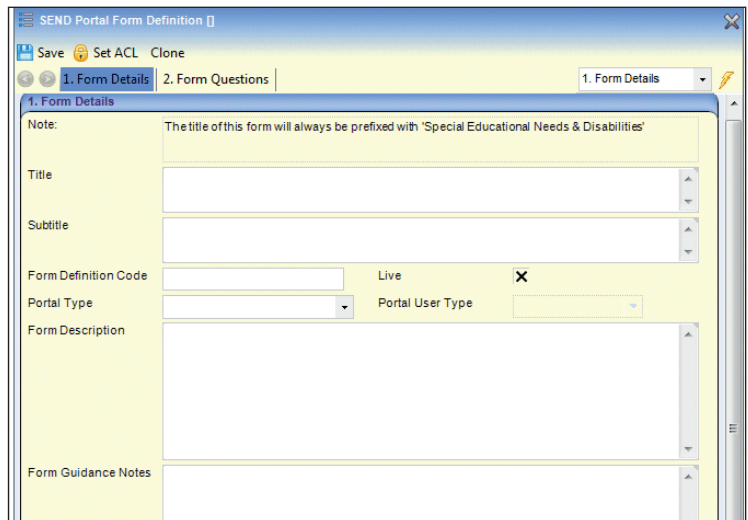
SEND Portal Form Definition []

Save Set ACL Clone

1. Form Details 2. Form Questions 1. Form Details

1. Form Details

Note: The title of this form will always be prefixed with 'Special Educational Needs & Disabilities'

Title

Subtitle

Form Definition Code

Live ×

Portal Type

Portal User Type

Form Description

Form Guidance Notes